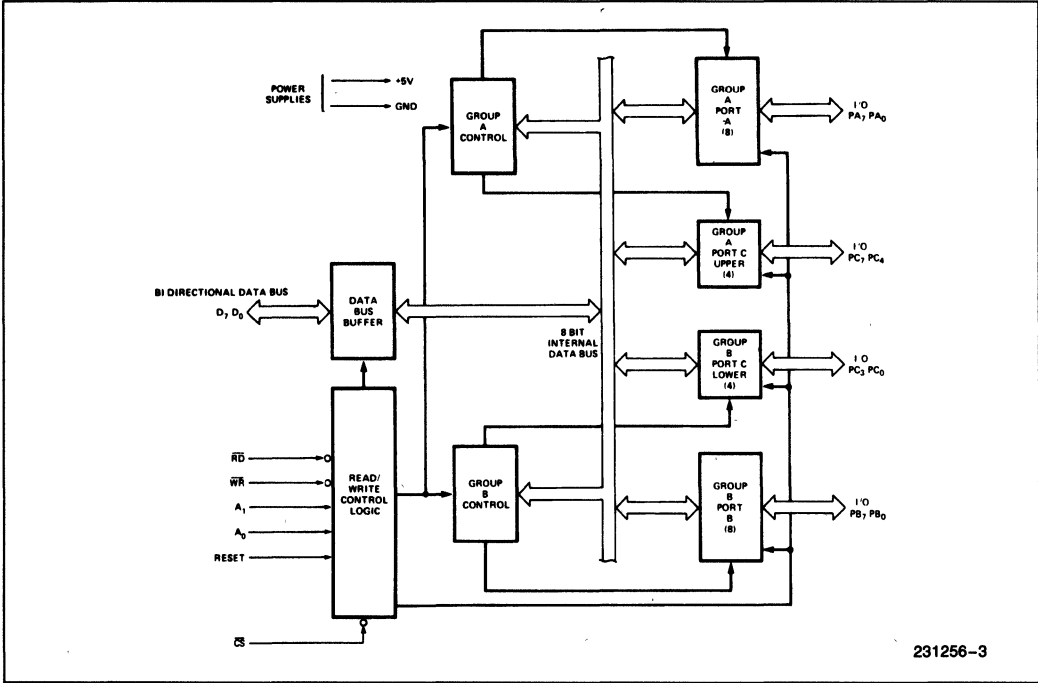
POWER SUPPLIES
+5V
GND

GROUP A CONTROL

GROUP A PORT A (8)
I/O $PA_7$ $PA_0$

GROUP A PORT C UPPER (4)
I/O $PC_7$ $PC_4$

BI DIRECTIONAL DATA BUS
$D_7$ $D_0$

DATA BUS BUFFER

8 BIT INTERNAL DATA BUS

GROUP B PORT C LOWER (4)
I/O $PC_3$ $PC_0$

$\overline{RD}$
$\overline{WR}$
$A_1$
$A_0$
RESET

READ/ WRITE CONTROL LOGIC

GROUP B CONTROL

GROUP B PORT B (8)
I/O $PB_7$ $PB_0$

$\overline{CS}$

231256–3